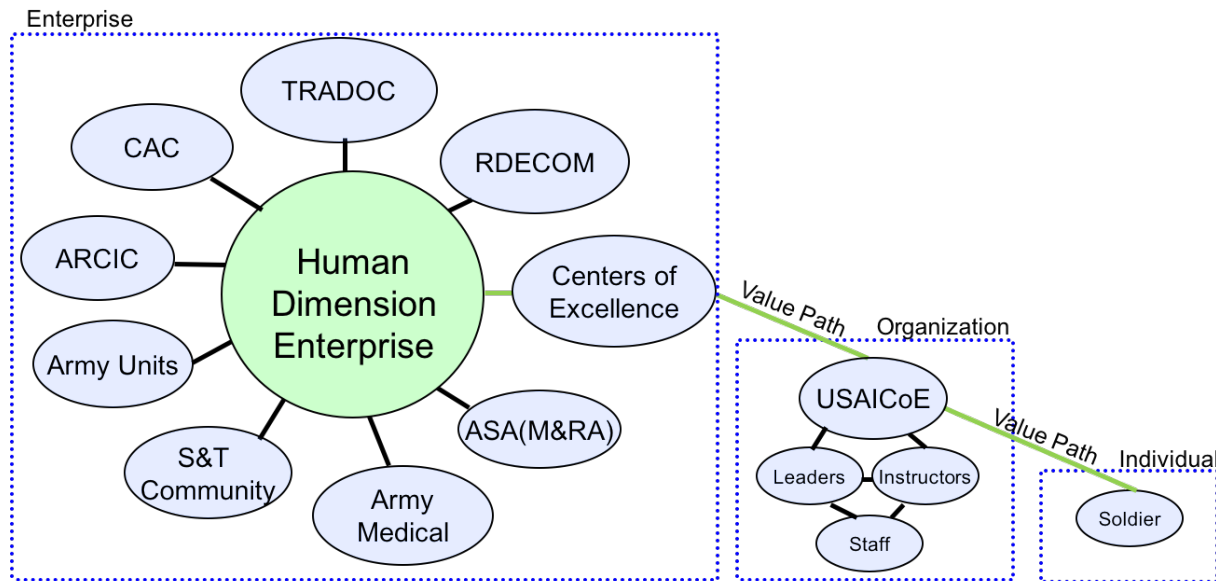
Enterprise

TRADOC

CAC

RDECOM

ARCIC

Human Dimension Enterprise

Centers of Excellence

Army Units

ASA(M&RA)

S&T Community

Army Medical

Value Path

Organization

USAICoE

Leaders

Instructors

Staff

Value Path

Individual

Soldier